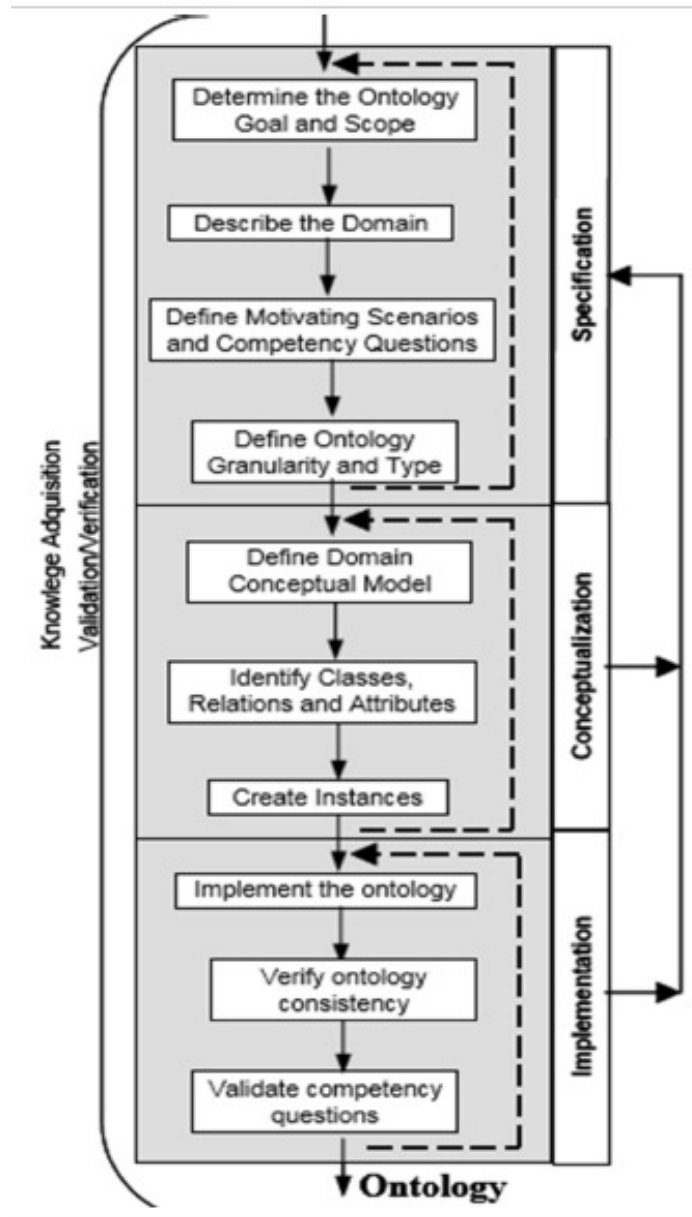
Knowlege Adquisition
Validation/Verification

Determine the Ontology Goal and Scope

Describe the Domain

Define Motivating Scenarios and Competency Questions

Define Ontology Granularity and Type

Specification

Define Domain Conceptual Model

Identify Classes, Relations and Attributes

Create Instances

Conceptualization

Implement the ontology

Verify ontology consistency

Validate competency questions

Implementation

Ontology